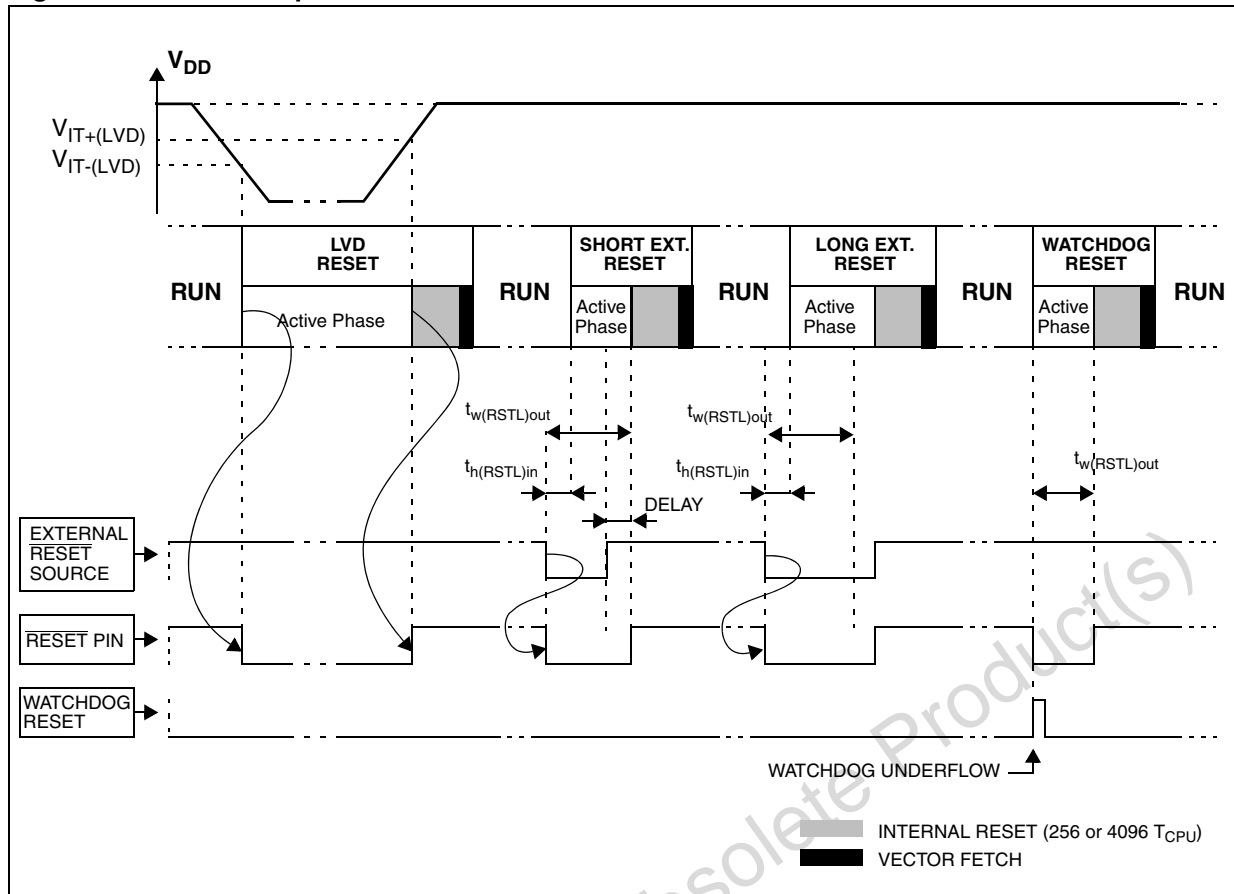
$V_{DD}$

$V_{IT+(LVD)}$

$V_{IT-(LVD)}$

RUN

LVD RESET

Active Phase

RUN

SHORT EXT. RESET

Active Phase

RUN

LONG EXT. RESET

Active Phase

RUN

WATCHDOG RESET

Active Phase

RUN

$t_{w(RSTL)out}$

$t_{w(RSTL)out}$

$t_{h(RSTL)in}$

$t_{h(RSTL)in}$

$t_{w(RSTL)out}$

DELAY

EXTERNAL $\overline{RESET}$ SOURCE

$\overline{RESET}$ PIN

WATCHDOG RESET

WATCHDOG UNDERFLOW

INTERNAL RESET (256 or 4096 $T_{CPU}$)

VECTOR FETCH

Obsolete Product(s)